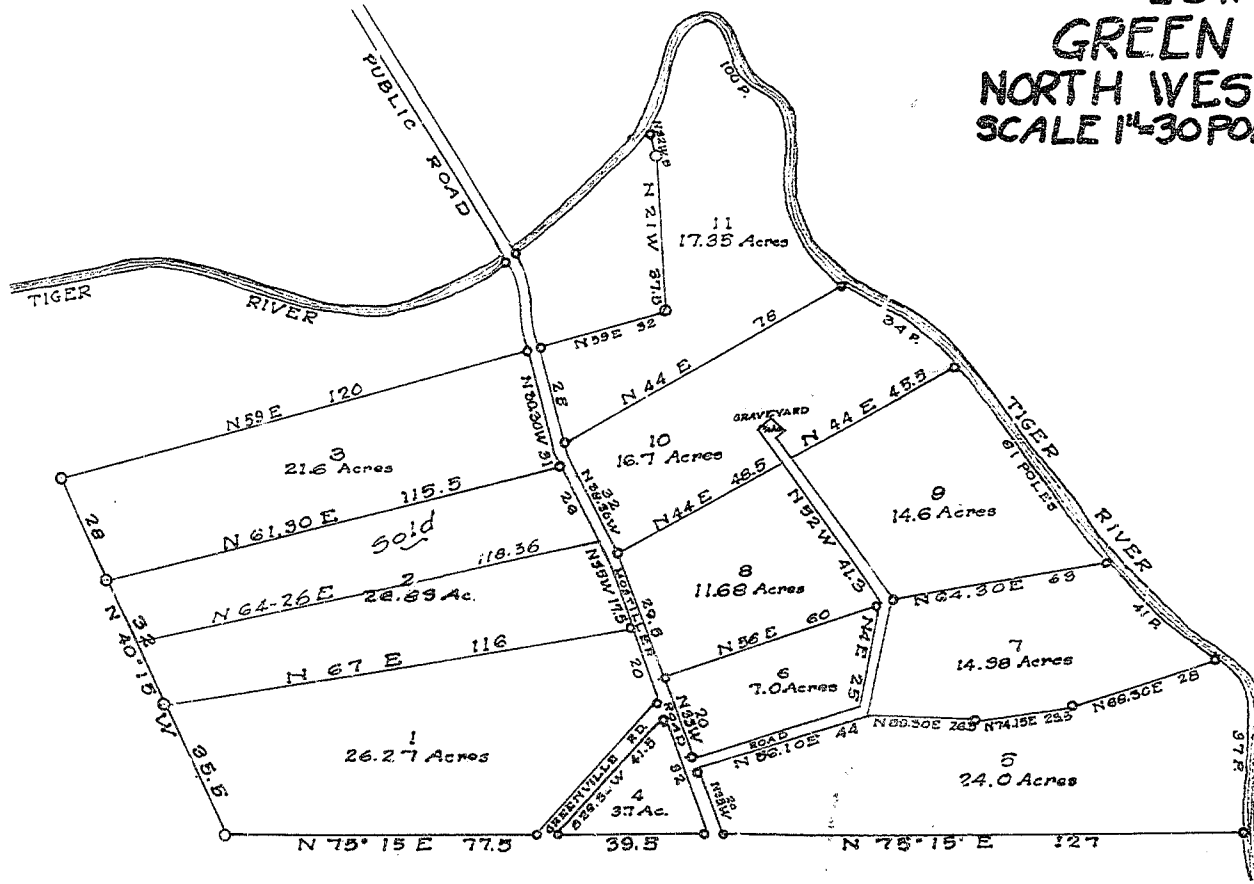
GREEN
NORTH WES
SCALE 1"=30 PO

PUBLIC ROAD

TIGER RIVER

100 P.

N 21 W 37.8

11
17.35 Acres

N 59 E 32

76

34 P.

N 44 E

TIGER RIVER

N 59 E 120

28

N 30 W 16

GRAVEYARD

N 44 E 45.5

3
21.6 Acres

10
16.7 Acres

61 POLES

28

N 61.30 E 115.5

Sold

N 44 E 48.5

N 42 W 41.3

9
14.6 Acres

N 64-26 E 118.36

2
28.89 Ac.

8
11.68 Acres

N 64.30 E 69

32

N 40.10 W

N 67 E 116

N 56 E 60

N 4 E 25

7
14.98 Acres

41 P.

6
7.0 Acres

N 66.30 E 28

N 88.30 E 26.5

N 74.15 E 25.5

1
26.27 Acres

GREENVILLE RD.

4
3.7 Ac.

ROAD
N 86.10 E 44

5
24.0 Acres

97 P.

35.5

N 75° 15 E 77.5

39.5

N 75° 15 E 127